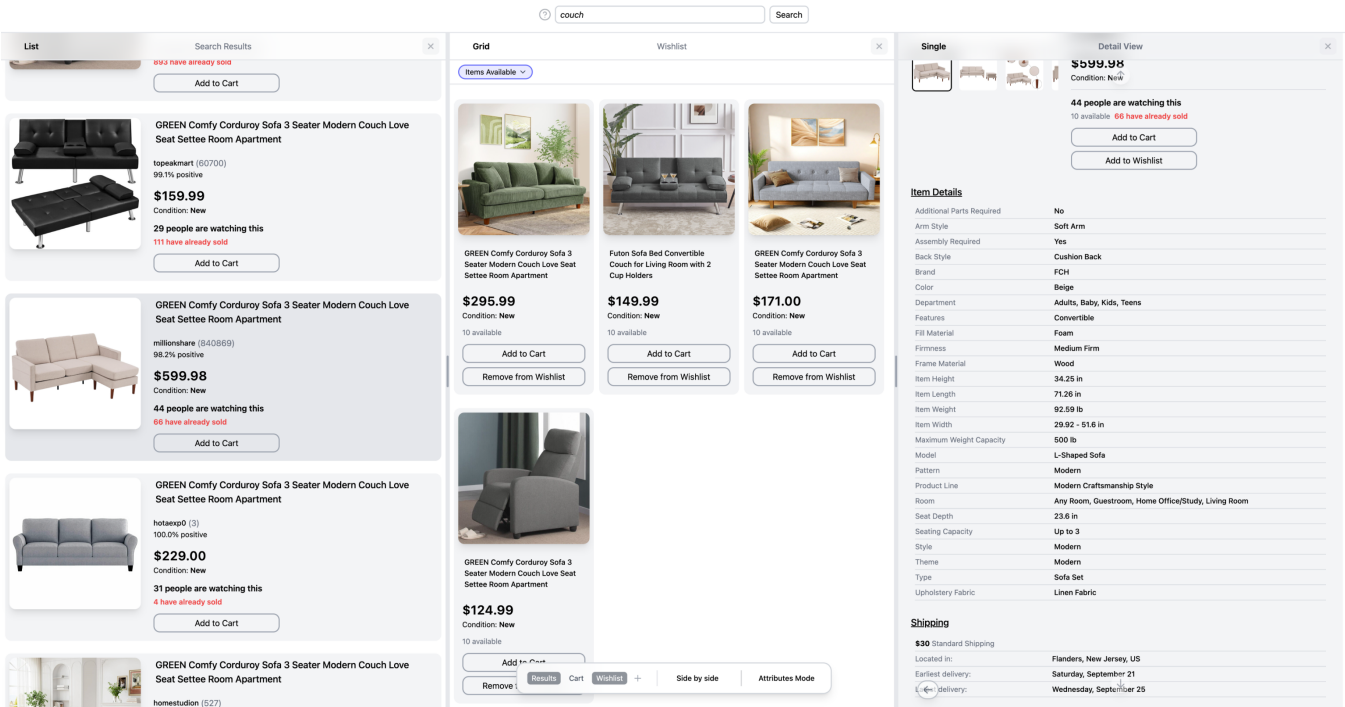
? couch Search

List Search Results ×

893 have already sold
Add to Cart

GREEN Comfy Corduroy Sofa 3 Seater Modern Couch Love Seat Settee Room Apartment
topeakmart (60700)
99.1% positive
$159.99
Condition: New
29 people are watching this
111 have already sold
Add to Cart

GREEN Comfy Corduroy Sofa 3 Seater Modern Couch Love Seat Settee Room Apartment
millionshare (840869)
98.2% positive
$599.98
Condition: New
44 people are watching this
66 have already sold
Add to Cart

GREEN Comfy Corduroy Sofa 3 Seater Modern Couch Love Seat Settee Room Apartment
hotaexp0 (3)
100.0% positive
$229.00
Condition: New
31 people are watching this
4 have already sold
Add to Cart

GREEN Comfy Corduroy Sofa 3 Seater Modern Couch Love Seat Settee Room Apartment
homestudion (527)

Grid Wishlist ×

Items Available

GREEN Comfy Corduroy Sofa 3 Seater Modern Couch Love Seat Settee Room Apartment
$295.99
Condition: New
10 available
Add to Cart
Remove from Wishlist

Futon Sofa Bed Convertible Couch for Living Room with 2 Cup Holders
$149.99
Condition: New
10 available
Add to Cart
Remove from Wishlist

GREEN Comfy Corduroy Sofa 3 Seater Modern Couch Love Seat Settee Room Apartment
$171.00
Condition: New
10 available
Add to Cart
Remove from Wishlist

GREEN Comfy Corduroy Sofa 3 Seater Modern Couch Love Seat Settee Room Apartment
$124.99
Condition: New
10 available
Add to Cart
Remove

Results Cart Wishlist + Side by side Attributes Mode

Single Detail View ×

$599.98
Condition: New
44 people are watching this
10 available 66 have already sold
Add to Cart
Add to Wishlist

Item Details

| | |
|---|---|
| Additional Parts Required | No |
| Arm Style | Soft Arm |
| Assembly Required | Yes |
| Back Style | Cushion Back |
| Brand | FCH |
| Color | Beige |
| Department | Adults, Baby, Kids, Teens |
| Features | Convertible |
| Fill Material | Foam |
| Firmness | Medium Firm |
| Frame Material | Wood |
| Item Height | 34.25 in |
| Item Length | 71.26 in |
| Item Weight | 92.59 lb |
| Item Width | 29.92 - 51.6 in |
| Maximum Weight Capacity | 500 lb |
| Model | L-Shaped Sofa |
| Pattern | Modern |
| Product Line | Modern Craftsmanship Style |
| Room | Any Room, Guestroom, Home Office/Study, Living Room |
| Seat Depth | 23.6 in |
| Seating Capacity | Up to 3 |
| Style | Modern |
| Theme | Modern |
| Type | Sofa Set |
| Upholstery Fabric | Linen Fabric |

Shipping

| | |
|---|---|
| $30 Standard Shipping | |
| Located in: | Flanders, New Jersey, US |
| Earliest delivery: | Saturday, September 21 |
| L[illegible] delivery: | Wednesday, September 25 |